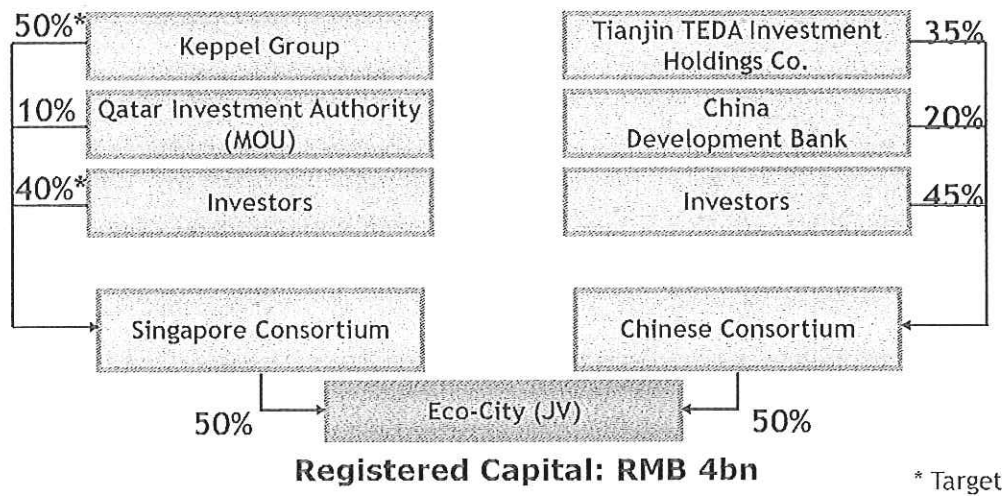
50%* Keppel Group

10% Qatar Investment Authority (MOU)

40%* Investors

Tianjin TEDA Investment Holdings Co. 35%

China Development Bank 20%

Investors 45%

Singapore Consortium

Chinese Consortium

50% Eco-City (JV) 50%

Registered Capital: RMB 4bn

* Target